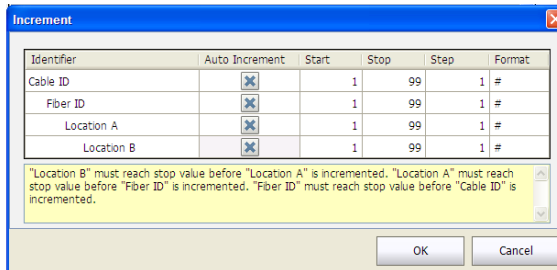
Increment

| Identifier | Auto Increment | Start | Stop | Step | Format |
|---|---|---|---|---|---|
| Cable ID | ✖ | 1 | 99 | 1 | # |
| Fiber ID | ✖ | 1 | 99 | 1 | # |
| Location A | ✖ | 1 | 99 | 1 | # |
| Location B | ✖ | 1 | 99 | 1 | # |

"Location B" must reach stop value before "Location A" is incremented. "Location A" must reach stop value before "Fiber ID" is incremented. "Fiber ID" must reach stop value before "Cable ID" is incremented.

OK

Cancel